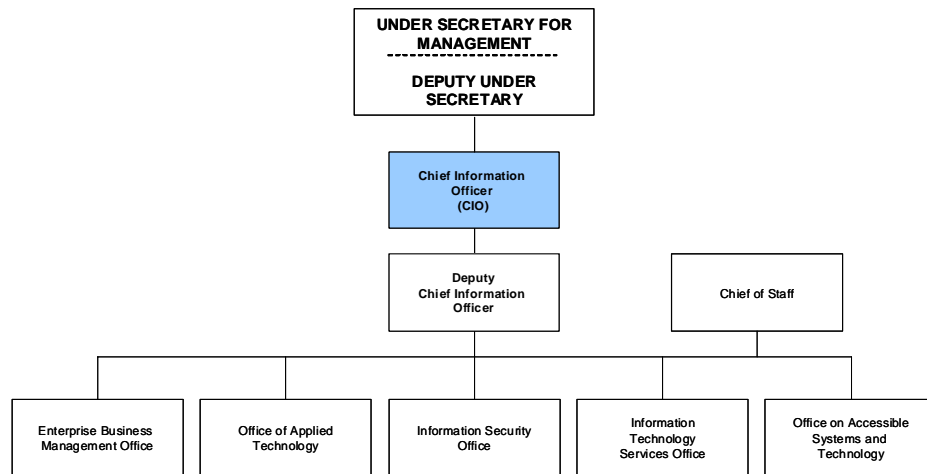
UNDER SECRETARY FOR MANAGEMENT

DEPUTY UNDER SECRETARY

Chief Information Officer (CIO)

Deputy Chief Information Officer

Chief of Staff

Enterprise Business Management Office

Office of Applied Technology

Information Security Office

Information Technology Services Office

Office on Accessible Systems and Technology